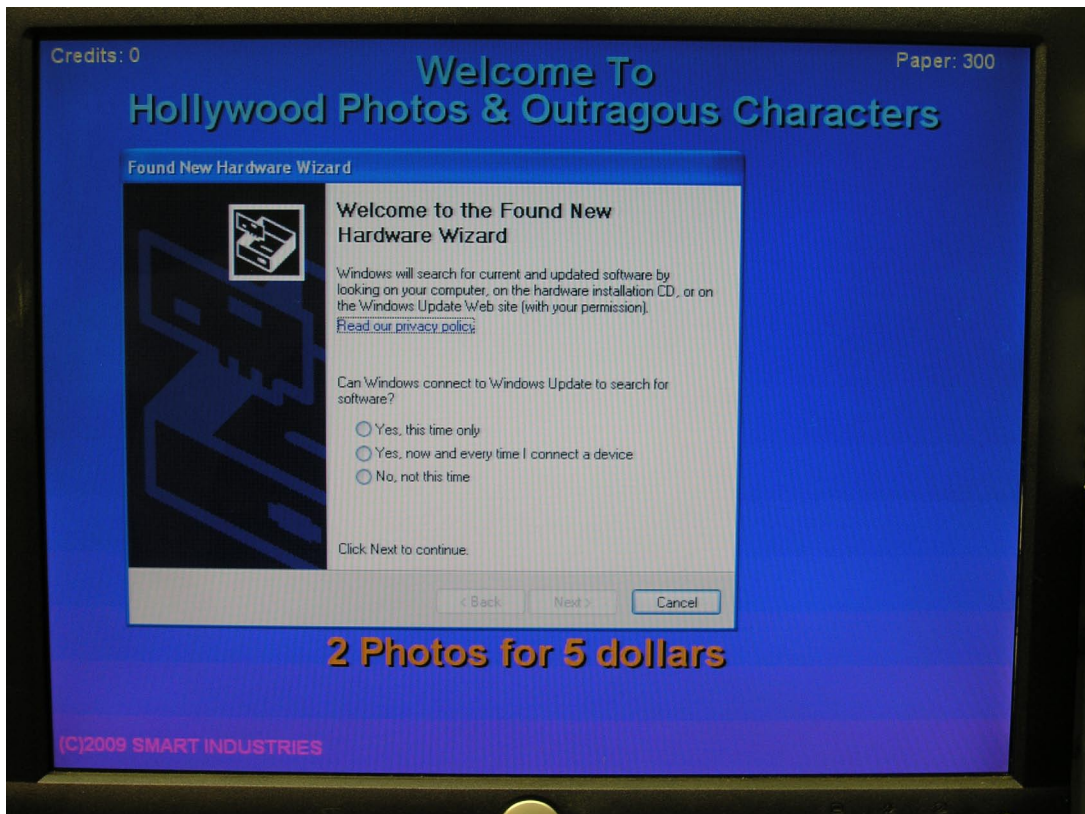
Credits: 0

Paper: 300

Welcome To
Hollywood Photos & Outragous Characters

Found New Hardware Wizard

Welcome to the Found New Hardware Wizard

Windows will search for current and updated software by looking on your computer, on the hardware installation CD, or on the Windows Update Web site (with your permission).
Read our privacy policy

Can Windows connect to Windows Update to search for software?

Yes, this time only
Yes, now and every time I connect a device
No, not this time

Click Next to continue.

< Back   Next >   Cancel

2 Photos for 5 dollars

(C)2009 SMART INDUSTRIES